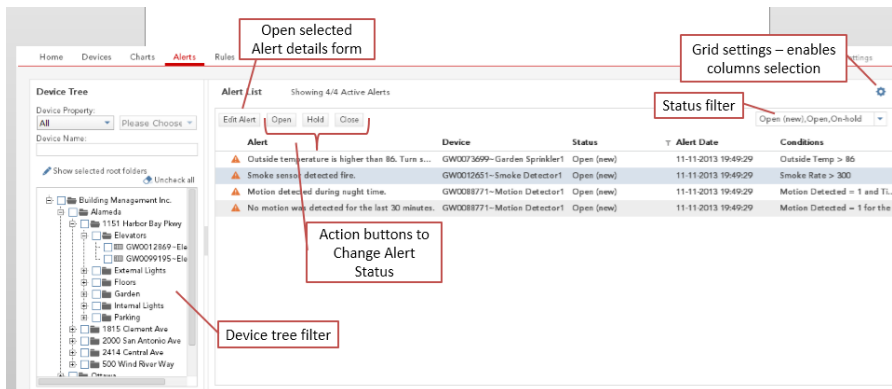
Open selected Alert details form

Grid settings – enables columns selection

Home Devices Charts Alerts Rules

ettings

Device Tree

Device Property:

All

Please Choose

Device Name:

Show selected root folders

Uncheck all

Building Management Inc.

Alameda

1151 Harbor Bay Pkwy

Elevators

GW0012869~Ele

GW009919S~Ele

External Lights

Floors

Garden

Internal Lights

Parking

1815 Clement Ave

2000 San Antonio Ave

2414 Central Ave

500 Wind River Way

Ottawa

Alert List Showing 4/4 Active Alerts

Status filter

Edit Alert Open Hold Close

Open (new),Open,On-hold

| Alert | Device | Status | Alert Date | Conditions |
|---|---|---|---|---|
| Outside temperature is higher than 86. Turn s... | GW0073699~Garden Sprinkler1 | Open (new) | 11-11-2013 19:49:29 | Outside Temp > 86 |
| Smoke sensor detected fire. | GW0012651~Smoke Detector1 | Open (new) | 11-11-2013 19:49:29 | Smoke Rate > 300 |
| Motion detected during night time. | GW0088771~Motion Detector1 | Open (new) | 11-11-2013 19:49:29 | Motion Detected = 1 and Ti.. |
| No motion was detected for the last 30 minutes. | GW0088771~Motion Detector1 | Open (new) | 11-11-2013 19:49:29 | Motion Detected = 1 for the |

Action buttons to Change Alert Status

Device tree filter